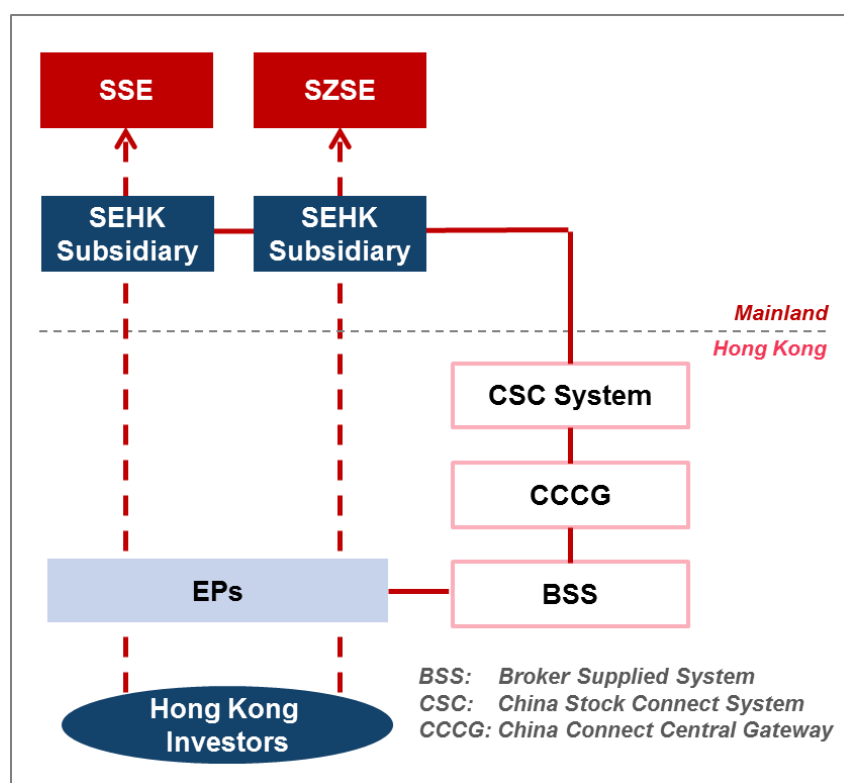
SSE

SZSE

SEHK Subsidiary

SEHK Subsidiary

Mainland

Hong Kong

CSC System

CCCG

EPs

BSS

Hong Kong Investors

BSS: Broker Supplied System
CSC: China Stock Connect System
CCCG: China Connect Central Gateway